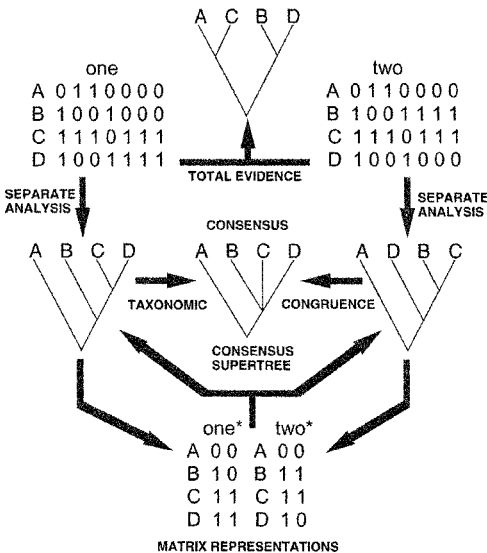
A C B D

one
A 0110000
B 1001000
C 1110111
D 1001111

two
A 0110000
B 1001111
C 1110111
D 1001000

TOTAL EVIDENCE

SEPARATE ANALYSIS

SEPARATE ANALYSIS

CONSENSUS

A B C D

A B C D

A D B C

TAXONOMIC

CONGRUENCE

CONSENSUS SUPERTREE

one*
A 00
B 10
C 11
D 11

two*
A 00
B 11
C 11
D 10

MATRIX REPRESENTATIONS